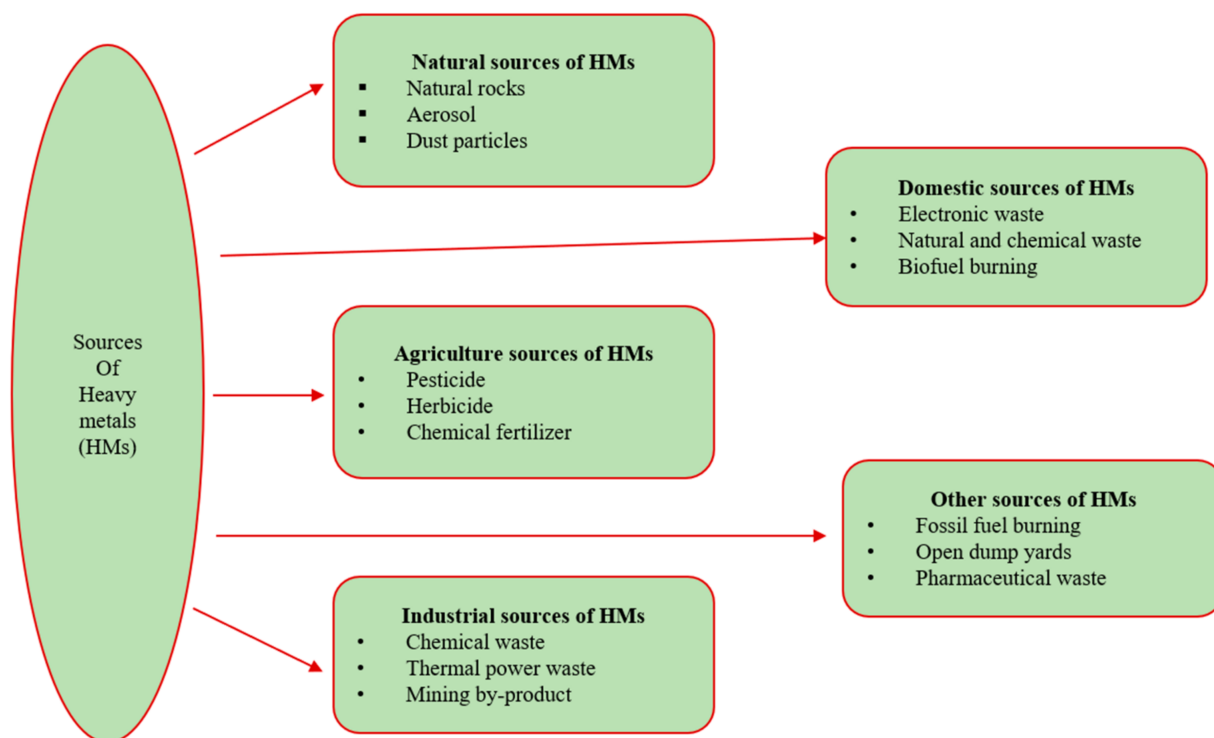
Sources Of Heavy metals (HMs)

Natural sources of HMs
- Natural rocks
- Aerosol
- Dust particles

Domestic sources of HMs
- Electronic waste
- Natural and chemical waste
- Biofuel burning

Agriculture sources of HMs
- Pesticide
- Herbicide
- Chemical fertilizer

Other sources of HMs
- Fossil fuel burning
- Open dump yards
- Pharmaceutical waste

Industrial sources of HMs
- Chemical waste
- Thermal power waste
- Mining by-product